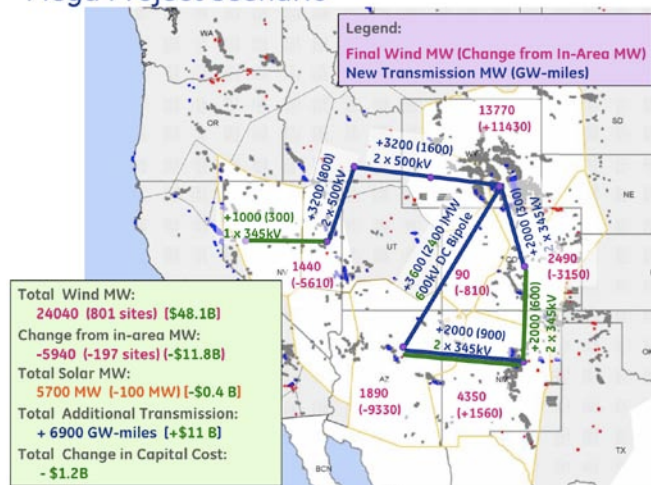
Legend:
Final Wind MW (Change from In-Area MW)
New Transmission MW (GW-miles)

WA
OR
SD
NE
UT
NV
CO
AZ
TX
BCN

13770
(+11430)

+3200 (1600)
2 x 500kV

+3200 (800)
2 x 500kV

+1000 (300)
1 x 345kV

1440
(-5610)

+3600 (2400) MW
600kV DC Bipole

90
(-810)

+2000 (300)
2 x 345kV

2490
(-3150)

+2000 (900)
2 x 345kV

+2000 (600)
2 x 345kV

1890
(-9330)

4350
(+1560)

Total Wind MW:
24040 (801 sites) ($48.1B)
Change from in-area MW:
-5940 (-197 sites) (-$11.8B)
Total Solar MW:
5700 MW (-100 MW) (-$0.4 B)
Total Additional Transmission:
+ 6900 GW-miles (+$11 B)
Total Change in Capital Cost:
- $1.2B